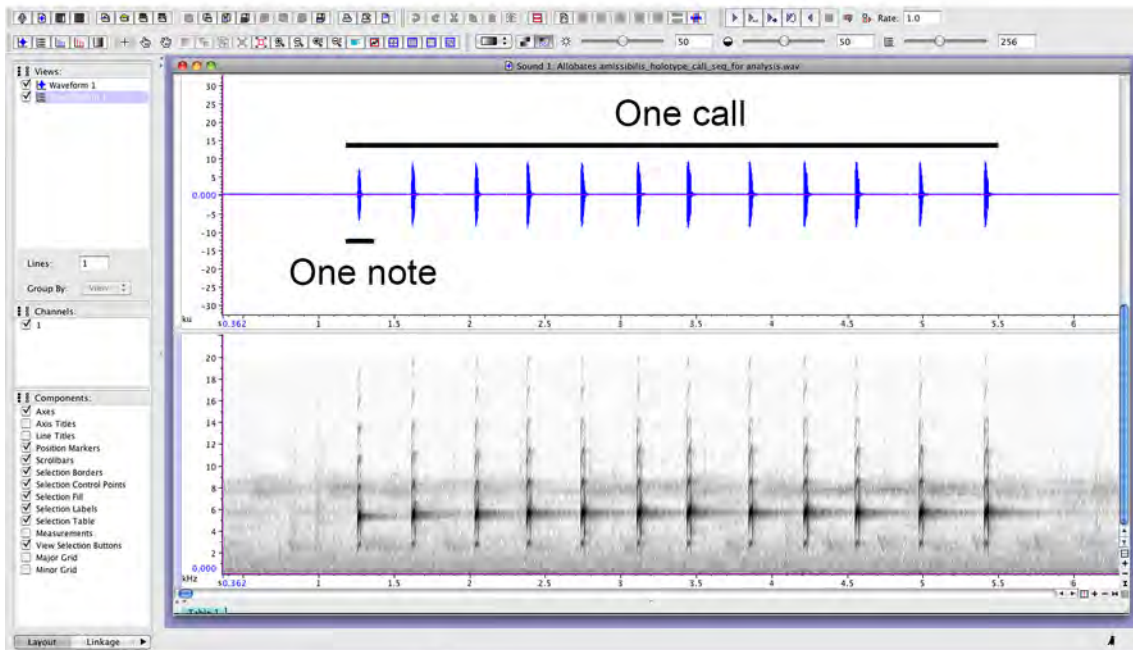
Rate: 1.0

50

50

256

Views:

Waveform 1

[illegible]

Lines: 1

Group By: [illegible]

Channels:

1

Components:

Axes

Axis Titles

Line Titles

Position Markers

Scrollbars

Selection Borders

Selection Control Points

Selection Fill

Selection Labels

Selection Table

Measurements

View Selection Buttons

Major Grid

Minor Grid

Layout

Linkage

Sound 1: Allobates amissibilis_holotype_call_seq_for analysis.wav

One call

One note

30
25
20
15
10
5
0.000
-5
-10
-15
-20
-25
-30
ku

s0.362 1 1.5 2 2.5 3 3.5 4 4.5 5 5.5 6

20
18
16
14
12
10
8
6
4
2
0.000
kHz

s0.362 1 1.5 2 2.5 3 3.5 4 4.5 5 5.5 6

Table 1